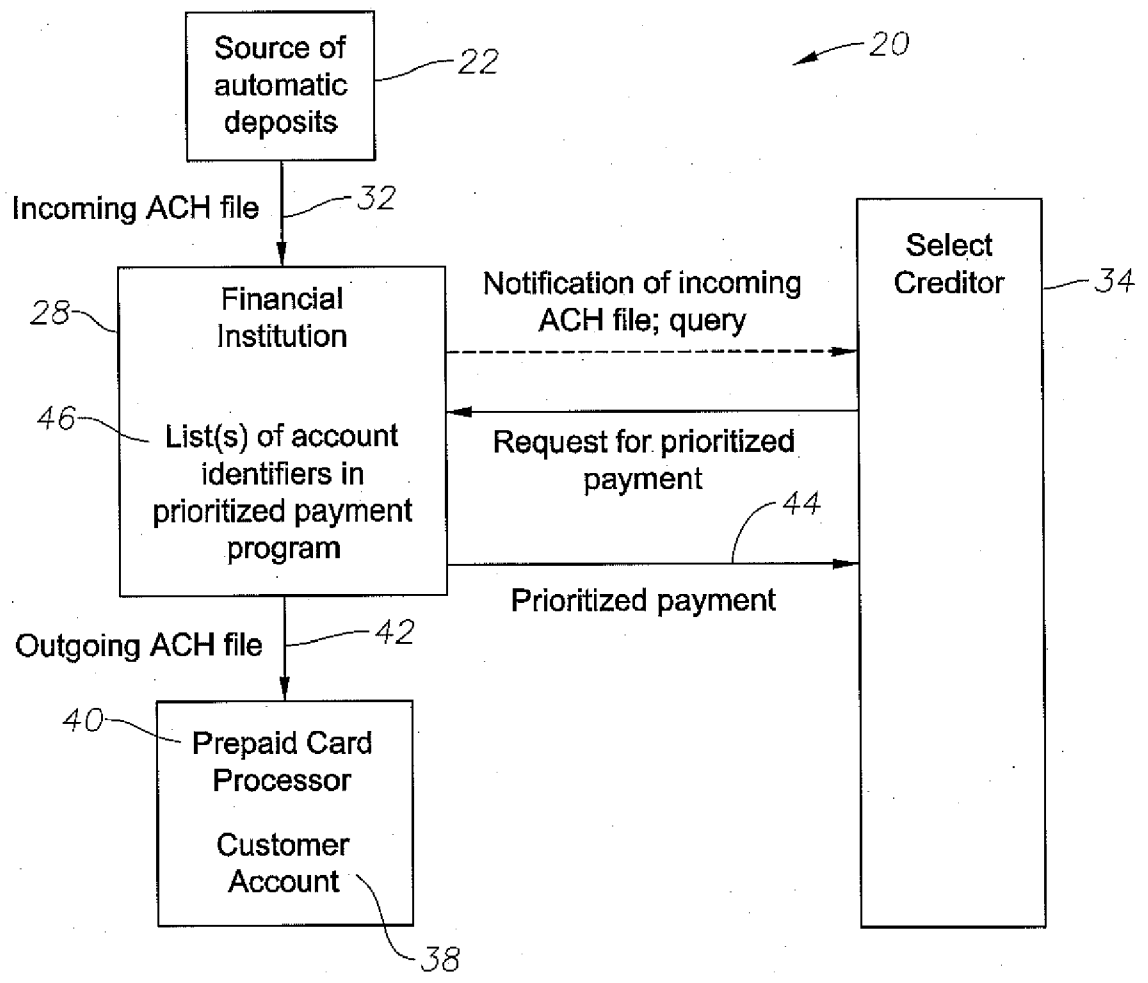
Source of automatic deposits

22

20

Incoming ACH file

32

Select Creditor

34

28

Financial Institution

Notification of incoming ACH file; query

46

List(s) of account identifiers in prioritized payment program

Request for prioritized payment

44

Prioritized payment

Outgoing ACH file

42

40

Prepaid Card Processor

Customer Account

38